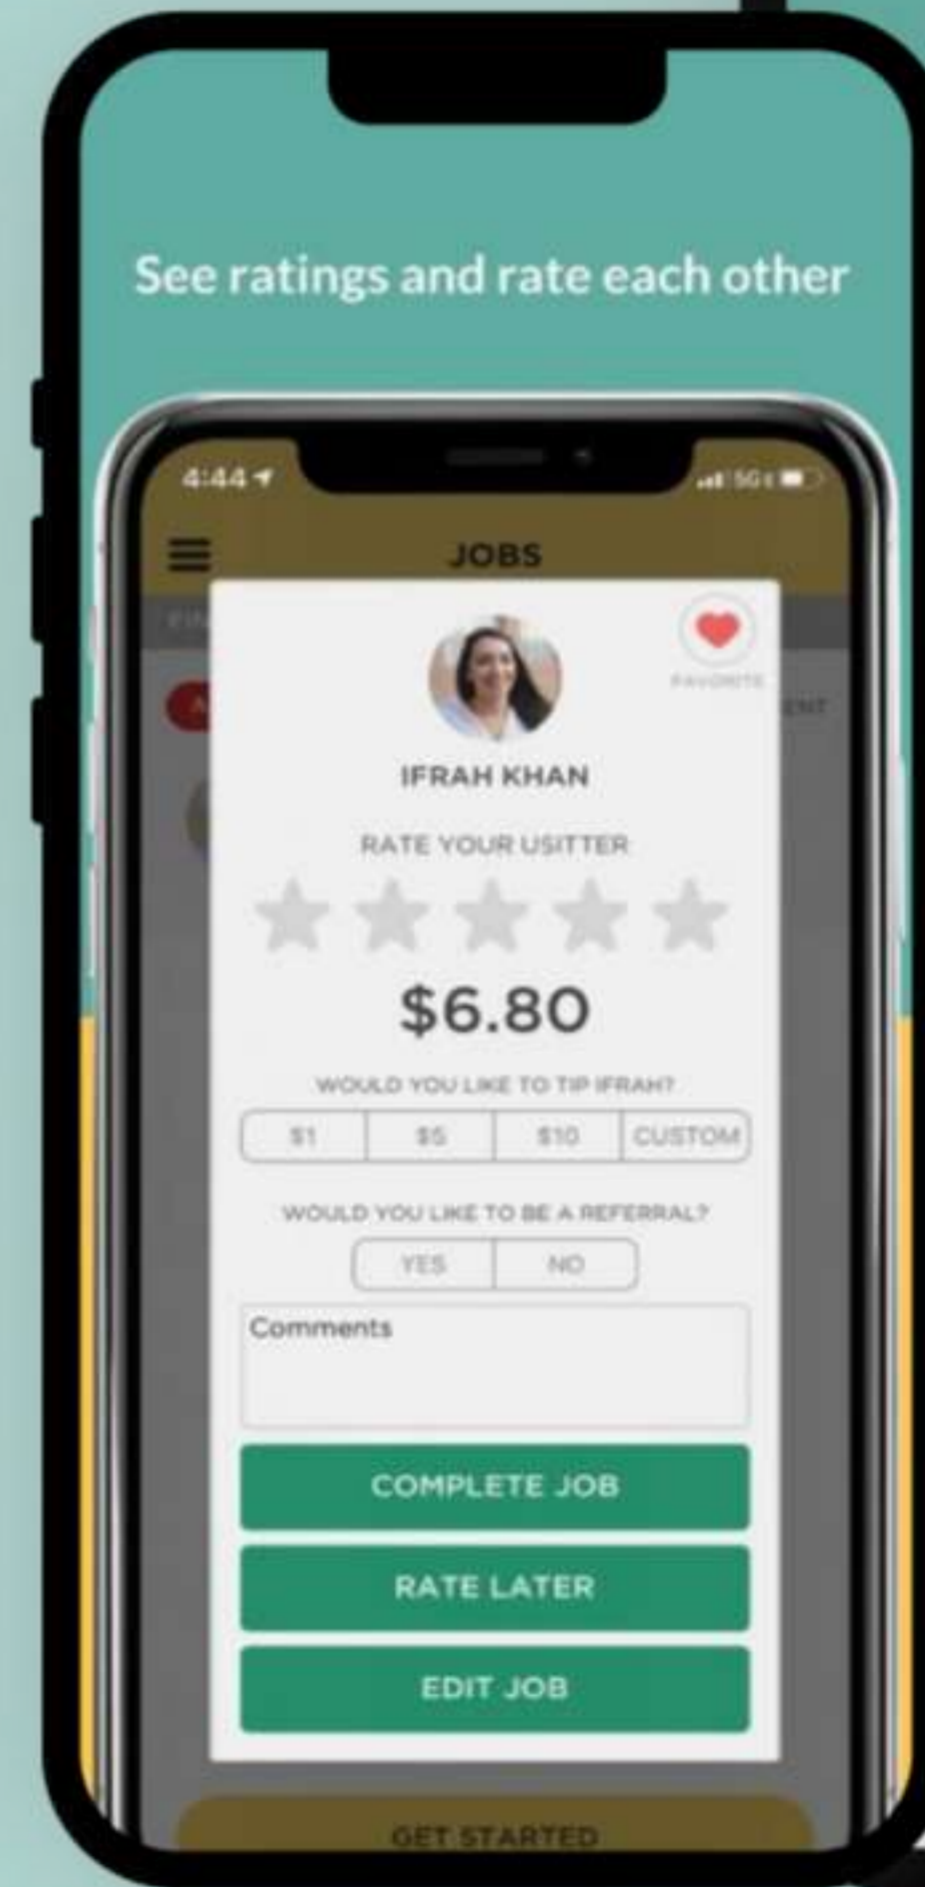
See ratings and rate each other

4:44

5G

JOBS

FAVORITE

IFRAH KHAN

RATE YOUR USITTER

$6.80

WOULD YOU LIKE TO TIP IFRAH?

| $1 | $5 | $10 | CUSTOM |
|---|---|---|---|

WOULD YOU LIKE TO BE A REFERRAL?

| YES | NO |
|---|---|

Comments

COMPLETE JOB

RATE LATER

EDIT JOB

GET STARTED